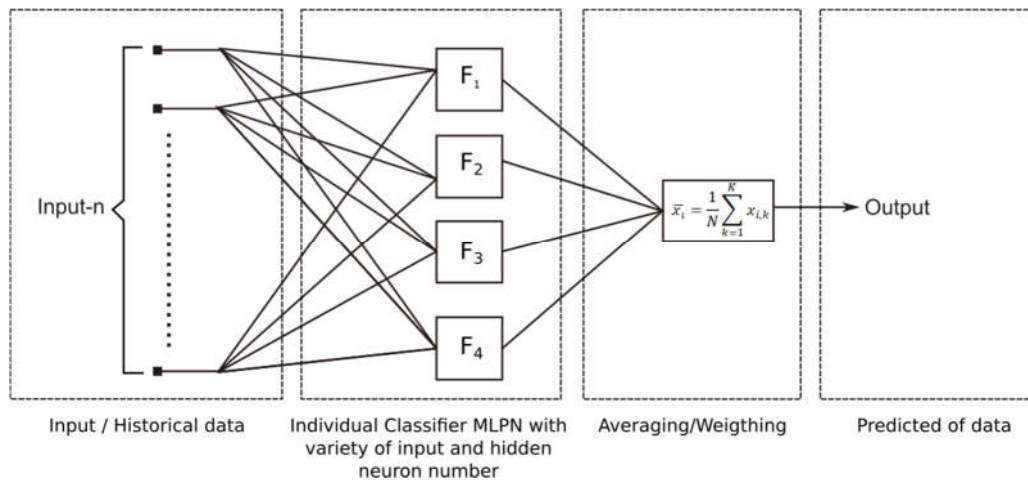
Input-n

$F_1$

$F_2$

$F_3$

$F_4$

$\bar{x}_i = \frac{1}{N}\sum_{k=1}^{K} x_{i,k}$

Output

Input / Historical data

Individual Classifier MLPN with variety of input and hidden neuron number

Averaging/Weigthing

Predicted of data